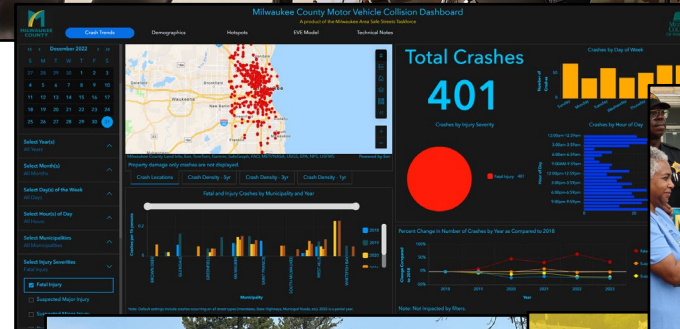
MILWAUKEE COUNTY

Milwaukee County Motor Vehicle Collision Dashboard

A product of the Milwaukee Area Safe Streets Taskforce

Crash Trends | Demographics | Hotspots | EVE Model | Technical Notes

December 2022

| S | M | T | W | T | F | S |
|---|---|---|---|---|---|---|
| 27 | 28 | 29 | 30 | 1 | 2 | 3 |
| 4 | 5 | 6 | 7 | 8 | 9 | 10 |
| 11 | 12 | 13 | 14 | 15 | 16 | 17 |
| 18 | 19 | 20 | 21 | 22 | 23 | 24 |
| 25 | 26 | 27 | 28 | 29 | 30 | 31 |

Select Year(s)
All Years

Select Month(s)
All Months

Select Day(s) of the Week
All Days

Select Hour(s) of Day
All Hours

Select Municipalities
All Municipalities

Select Injury Severities
Fatal Injury

Fatal Injury

Suspected Major Injury

Suspected Minor Injury

Property damage only crashes are not displayed

Crash Locations | Crash Density - 5yr | Crash Density - 3yr | Crash Density - 1yr

Fatal and Injury Crashes by Municipality and Year

Crashes per 10k persons

Municipality

2018

2019

2020

Total Crashes

401

Crashes by Injury Severity

Fatal Injury - 401

Crashes by Day of Week

Number of Crashes

Crashes by Hour of Day

12:00am-12:59am

2:00am-2:59am

4:00am-4:59am

6:00am-6:59am

8:00am-8:59am

10:00am-10:59am

12:00pm-12:59pm

Hour of Day

Percent Change in Number of Crashes by Year as Compared to 2018

Change Compared to 2018

2018

2019

2020

2021

2022

Year

Note: Not Impacted by Filters.

Powered by Esri